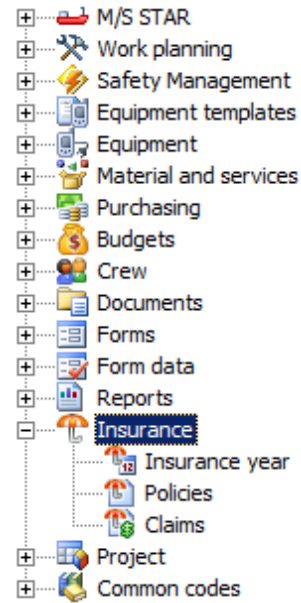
M/S STAR
Work planning
Safety Management
Equipment templates
Equipment
Material and services
Purchasing
Budgets
Crew
Documents
Forms
Form data
Reports
Insurance
Insurance year
Policies
Claims
Project
Common codes